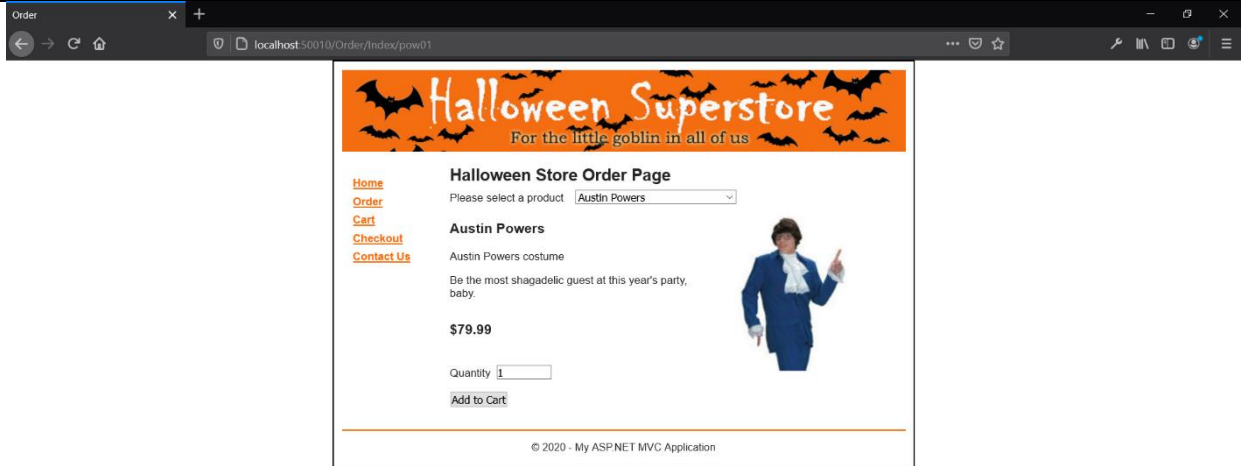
Order

localhost:50010/Order/Index/pow01

Halloween Superstore
For the little goblin in all of us

Home
Order
Cart
Checkout
Contact Us

Halloween Store Order Page

Please select a product Austin Powers

Austin Powers

Austin Powers costume

Be the most shagadelic guest at this year's party, baby.

$79.99

Quantity 1

Add to Cart

© 2020 - My ASP.NET MVC Application